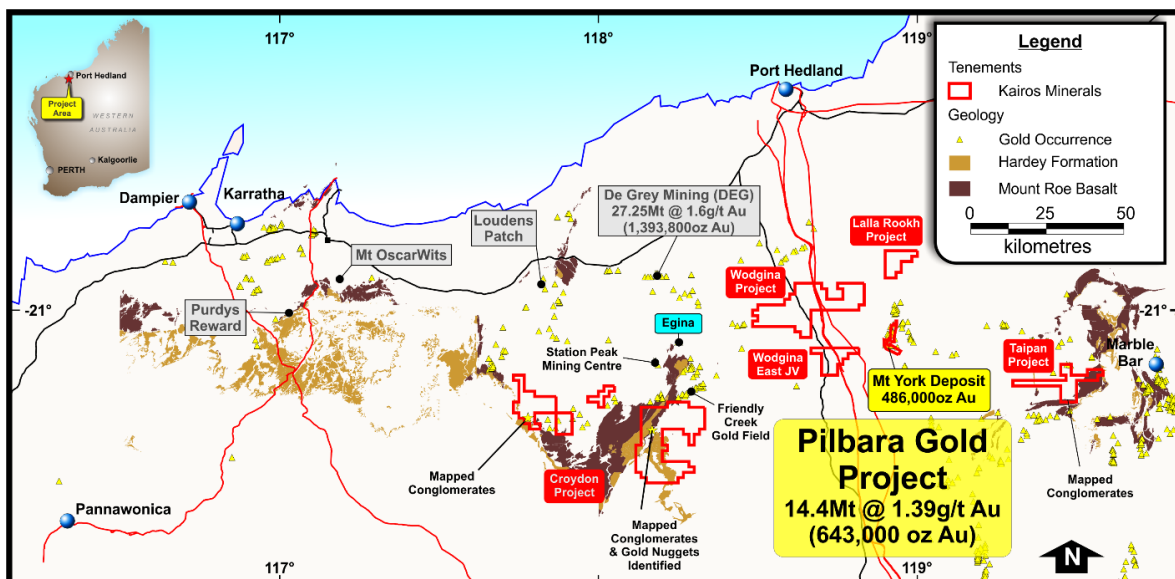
Port Hedland
Project Area
WESTERN AUSTRALIA
Kalgoorlie
PERTH

117°
118°
119°
-21°
-21°
117°
119°

Legend
Tenements
Kairos Minerals
Geology
Gold Occurrence
Hardey Formation
Mount Roe Basalt
0 25 50
kilometres

Port Hedland
Dampier
Karratha
De Grey Mining (DEG)
27.25Mt @ 1.6g/t Au
(1,393,800oz Au)
Loudens Patch
Mt OscarWits
Lalla Rookh Project
Wodgina Project
Purdys Reward
Egina
Station Peak Mining Centre
Wodgina East JV
Mt York Deposit
486,000oz Au
Taipan Project
Marble Bar
Friendly Creek Gold Field
Mapped Conglomerates
Croydon Project
Pilbara Gold Project
14.4Mt @ 1.39g/t Au
(643,000 oz Au)
Mapped Conglomerates
Pannawonica
Mapped Conglomerates & Gold Nuggets Identified
N